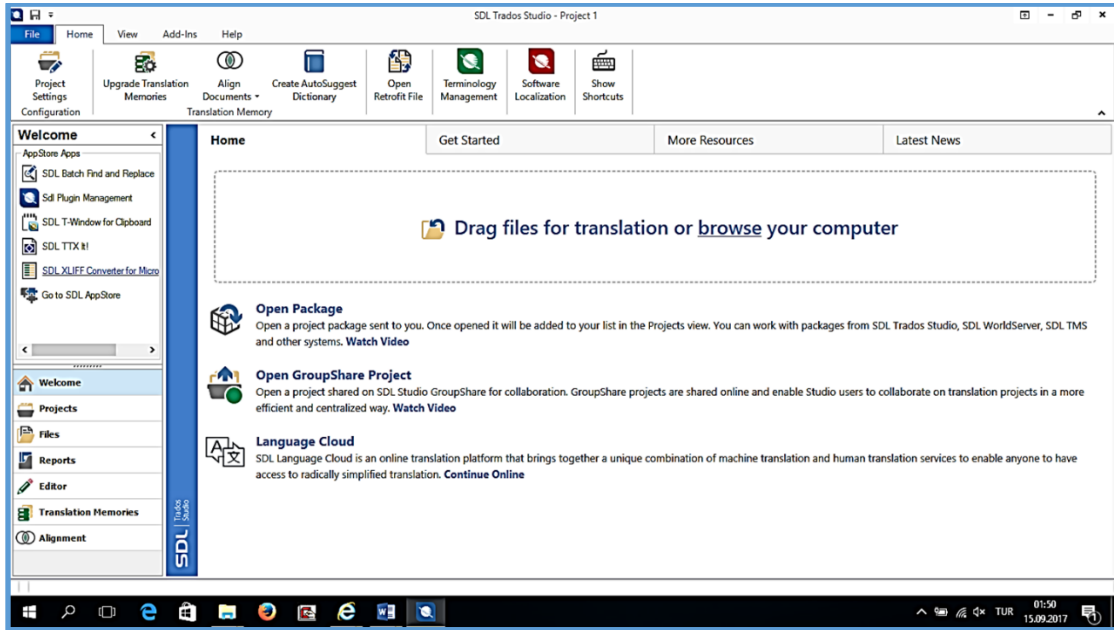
SDL Trados Studio - Project 1

File Home View Add-Ins Help

Project Settings
Configuration

Upgrade Translation Memories

Align Documents

Create AutoSuggest Dictionary

Translation Memory

Open Retrofit File

Terminology Management

Software Localization

Show Shortcuts

Welcome
AppStore Apps
SDL Batch Find and Replace
Sdl Plugin Management
SDL T-Window for Clipboard
SDL TTX it!
SDL XLIFF Converter for Micro
Go to SDL AppStore

Welcome
Projects
Files
Reports
Editor
Translation Memories
Alignment

SDL Trados Studio

Home | Get Started | More Resources | Latest News

Drag files for translation or browse your computer

Open Package
Open a project package sent to you. Once opened it will be added to your list in the Projects view. You can work with packages from SDL Trados Studio, SDL WorldServer, SDL TMS and other systems. Watch Video

Open GroupShare Project
Open a project shared on SDL Studio GroupShare for collaboration. GroupShare projects are shared online and enable Studio users to collaborate on translation projects in a more efficient and centralized way. Watch Video

Language Cloud
SDL Language Cloud is an online translation platform that brings together a unique combination of machine translation and human translation services to enable anyone to have access to radically simplified translation. Continue Online

TUR 01:50 15.09.2017